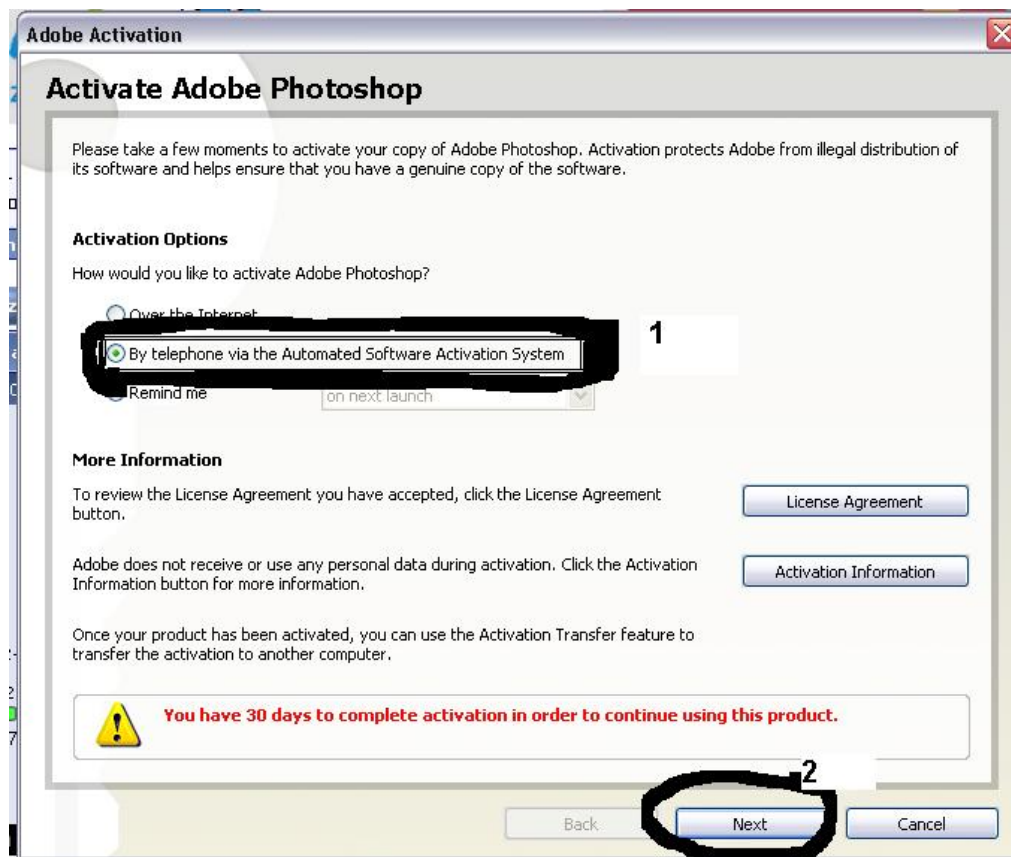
Adobe Activation

Activate Adobe Photoshop

Please take a few moments to activate your copy of Adobe Photoshop. Activation protects Adobe from illegal distribution of its software and helps ensure that you have a genuine copy of the software.

Activation Options

How would you like to activate Adobe Photoshop?

Over the Internet

By telephone via the Automated Software Activation System

Remind me

on next launch

1

More Information

To review the License Agreement you have accepted, click the License Agreement button.

License Agreement

Adobe does not receive or use any personal data during activation. Click the Activation Information button for more information.

Activation Information

Once your product has been activated, you can use the Activation Transfer feature to transfer the activation to another computer.

You have 30 days to complete activation in order to continue using this product.

2

Back

Next

Cancel